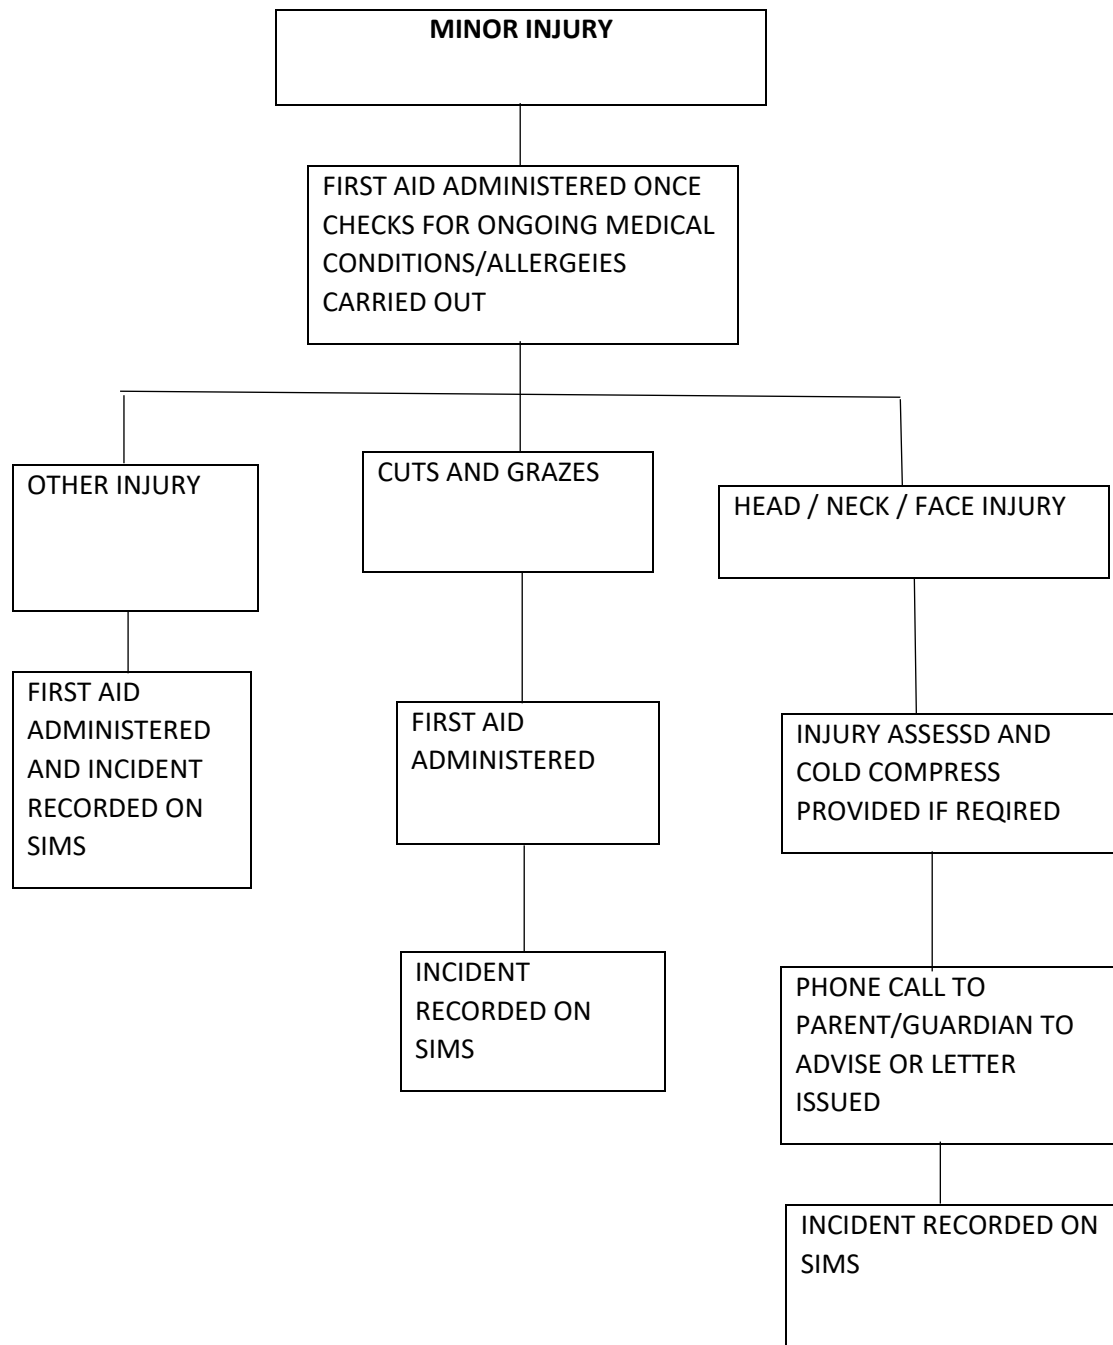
MINOR INJURY

FIRST AID ADMINISTERED ONCE CHECKS FOR ONGOING MEDICAL CONDITIONS/ALLERGEIES CARRIED OUT

OTHER INJURY

FIRST AID ADMINISTERED AND INCIDENT RECORDED ON SIMS

CUTS AND GRAZES

FIRST AID ADMINISTERED

INCIDENT RECORDED ON SIMS

HEAD / NECK / FACE INJURY

INJURY ASSESSD AND COLD COMPRESS PROVIDED IF REQIRED

PHONE CALL TO PARENT/GUARDIAN TO ADVISE OR LETTER ISSUED

INCIDENT RECORDED ON SIMS